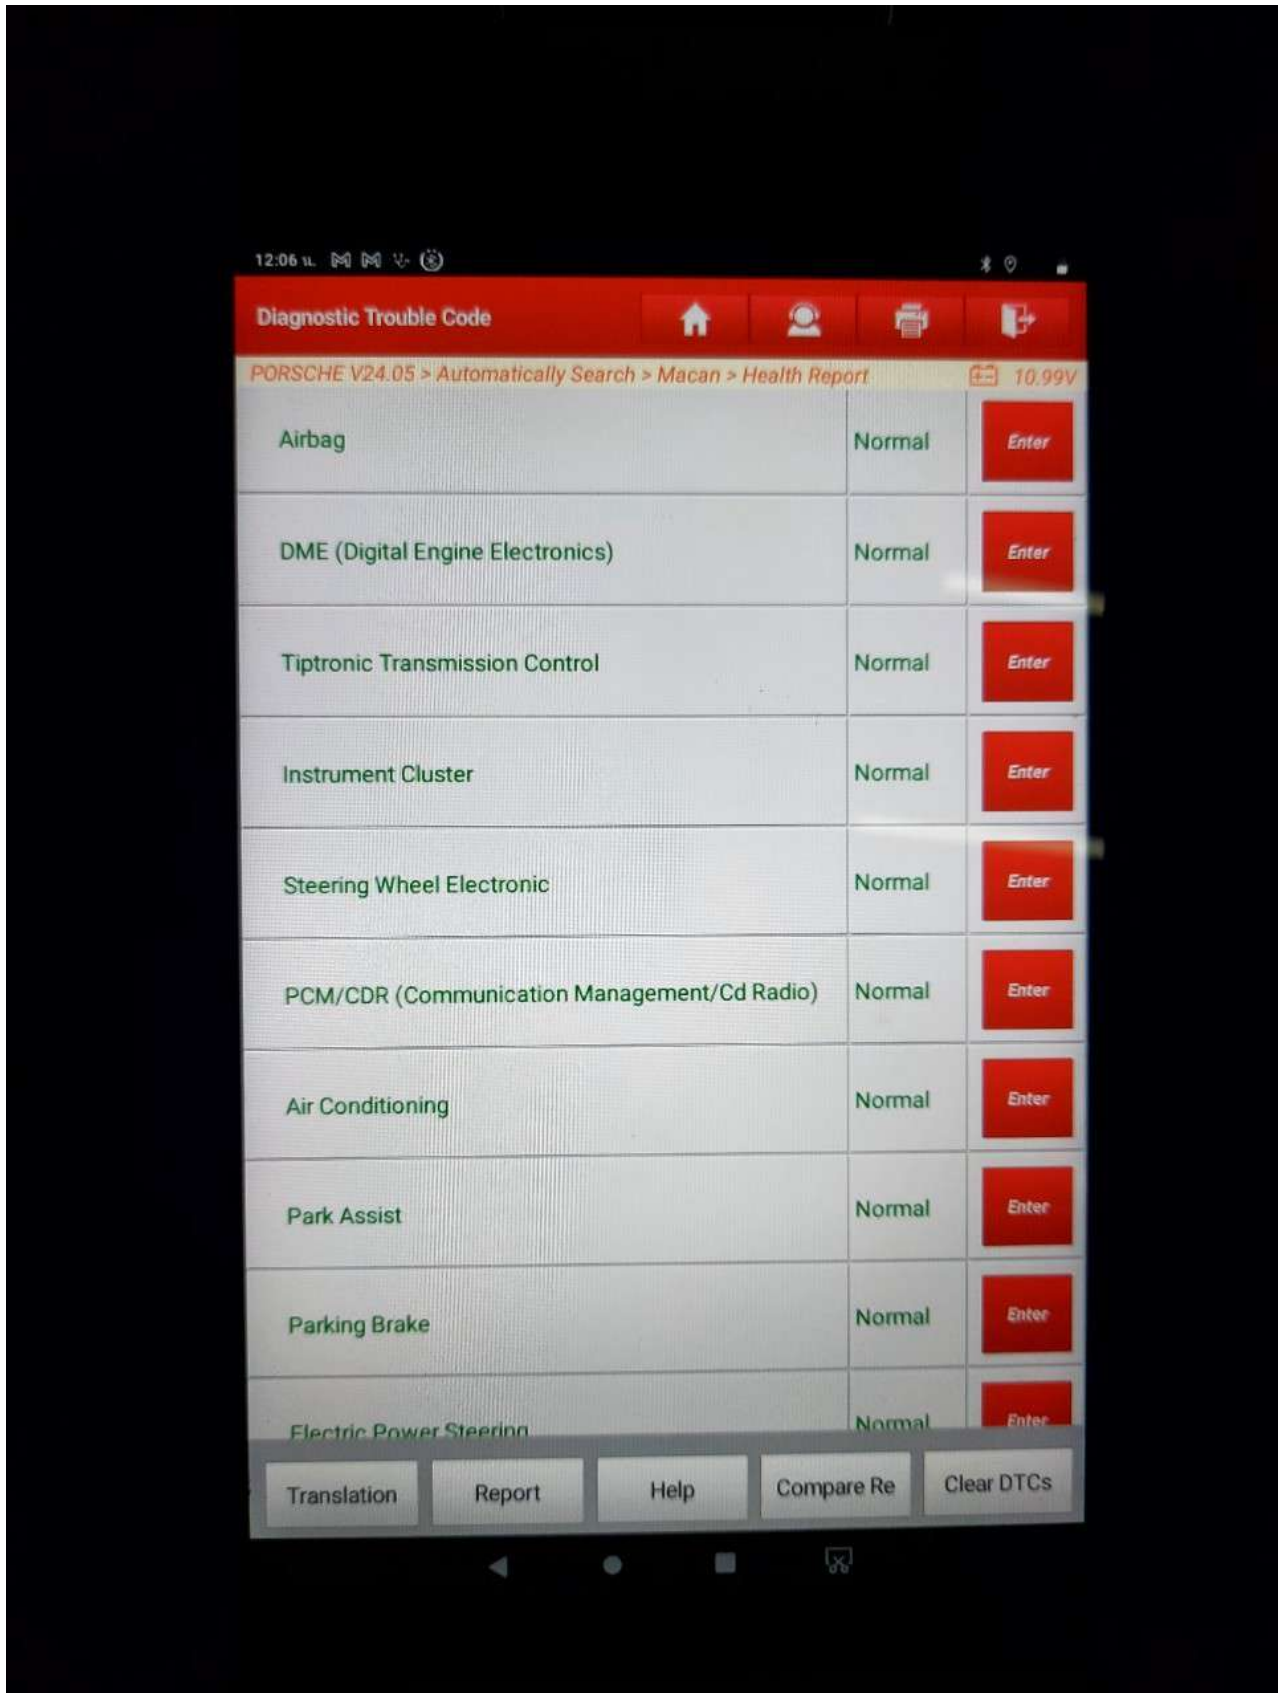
12:06

Diagnostic Trouble Code

PORSCHE V24.05 > Automatically Search > Macan > Health Report 10.99V

| | | |
|---|---|---|
| Airbag | Normal | Enter |
| DME (Digital Engine Electronics) | Normal | Enter |
| Tiptronic Transmission Control | Normal | Enter |
| Instrument Cluster | Normal | Enter |
| Steering Wheel Electronic | Normal | Enter |
| PCM/CDR (Communication Management/Cd Radio) | Normal | Enter |
| Air Conditioning | Normal | Enter |
| Park Assist | Normal | Enter |
| Parking Brake | Normal | Enter |
| Electric Power Steering | Normal | Enter |

Translation Report Help Compare Re Clear DTCs